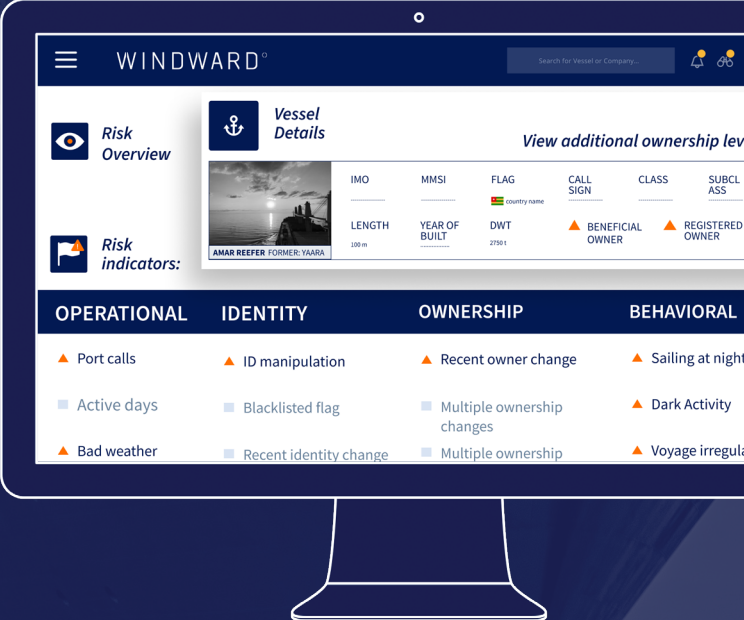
WINDWARD

Search for Vessel or Company...

Risk Overview

Vessel Details

View additional ownership lev

Risk indicators:

IMO

MMSI

FLAG

country name

CALL SIGN

CLASS

SUBCL ASS

LENGTH

100 m

YEAR OF BUILT

DWT

2750 t

BENEFICIAL OWNER

REGISTERED OWNER

AMAR REEFER FORMER: YAARA

OPERATIONAL

IDENTITY

OWNERSHIP

BEHAVIORAL

Port calls

Active days

Bad weather

ID manipulation

Blacklisted flag

Recent identity change

Recent owner change

Multiple ownership changes

Multiple ownership

Sailing at night

Dark Activity

Voyage irregula